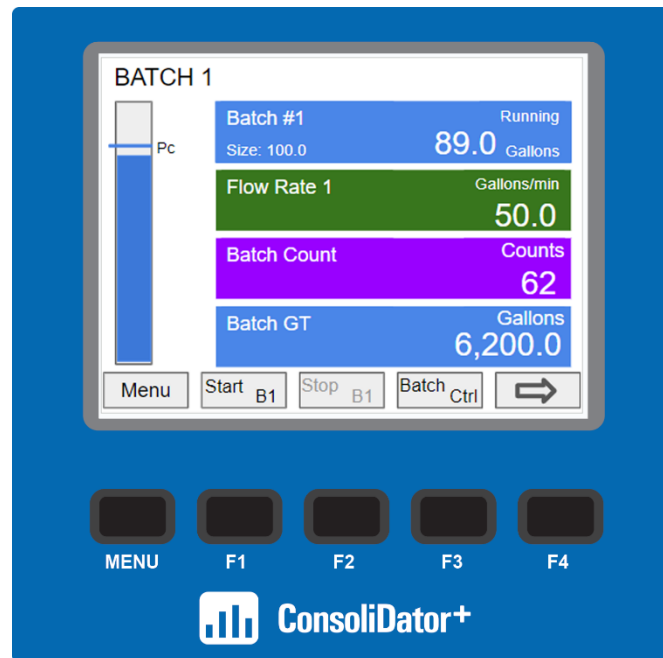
BATCH 1

Pc

Batch #1
Running
Size: 100.0
89.0 Gallons

Flow Rate 1
Gallons/min
50.0

Batch Count
Counts
62

Batch GT
Gallons
6,200.0

Menu
Start B1
Stop B1
Batch Ctrl
⇨

MENU
F1
F2
F3
F4

ConsoliDator+